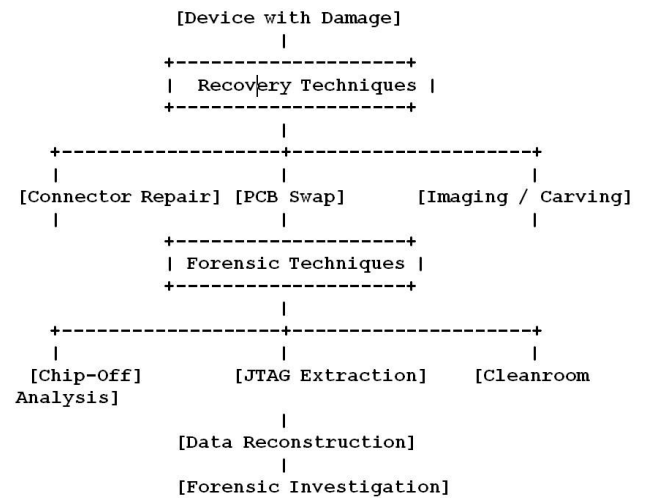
[Device with Damage]

Recovery Techniques

[Connector Repair] [PCB Swap] [Imaging / Carving]

Forensic Techniques

[Chip-Off] [JTAG Extraction] [Cleanroom Analysis]

[Data Reconstruction]

[Forensic Investigation]